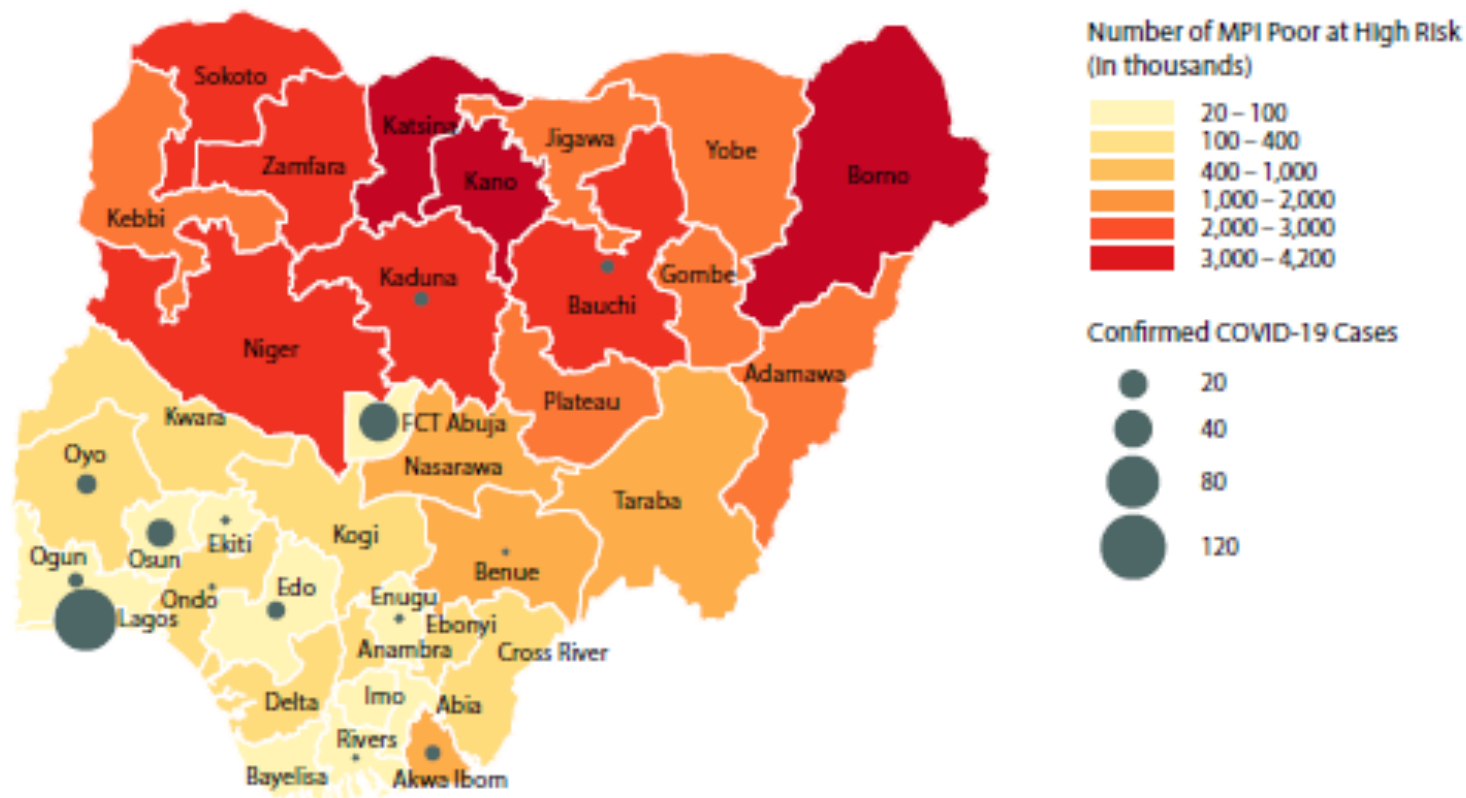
Sokoto
Katsina
Jigawa
Yobe
Zamfara
Kano
Borno
Kebbi
Gombe
Kaduna
Bauchi
Niger
Adamawa
Plateau
Kwara
FCT Abuja
Oyo
Nasarawa
Taraba
Osun
Ekiti
Kogi
Ogun
Benue
Edo
Ondo
Enugu
Lagos
Ebonyi
Anambra
Cross River
Imo
Delta
Abia
Rivers
Bayelisa
Akwa Ibom

Number of MPI Poor at High Risk (in thousands)
20 – 100
100 – 400
400 – 1,000
1,000 – 2,000
2,000 – 3,000
3,000 – 4,200

Confirmed COVID-19 Cases
20
40
80
120